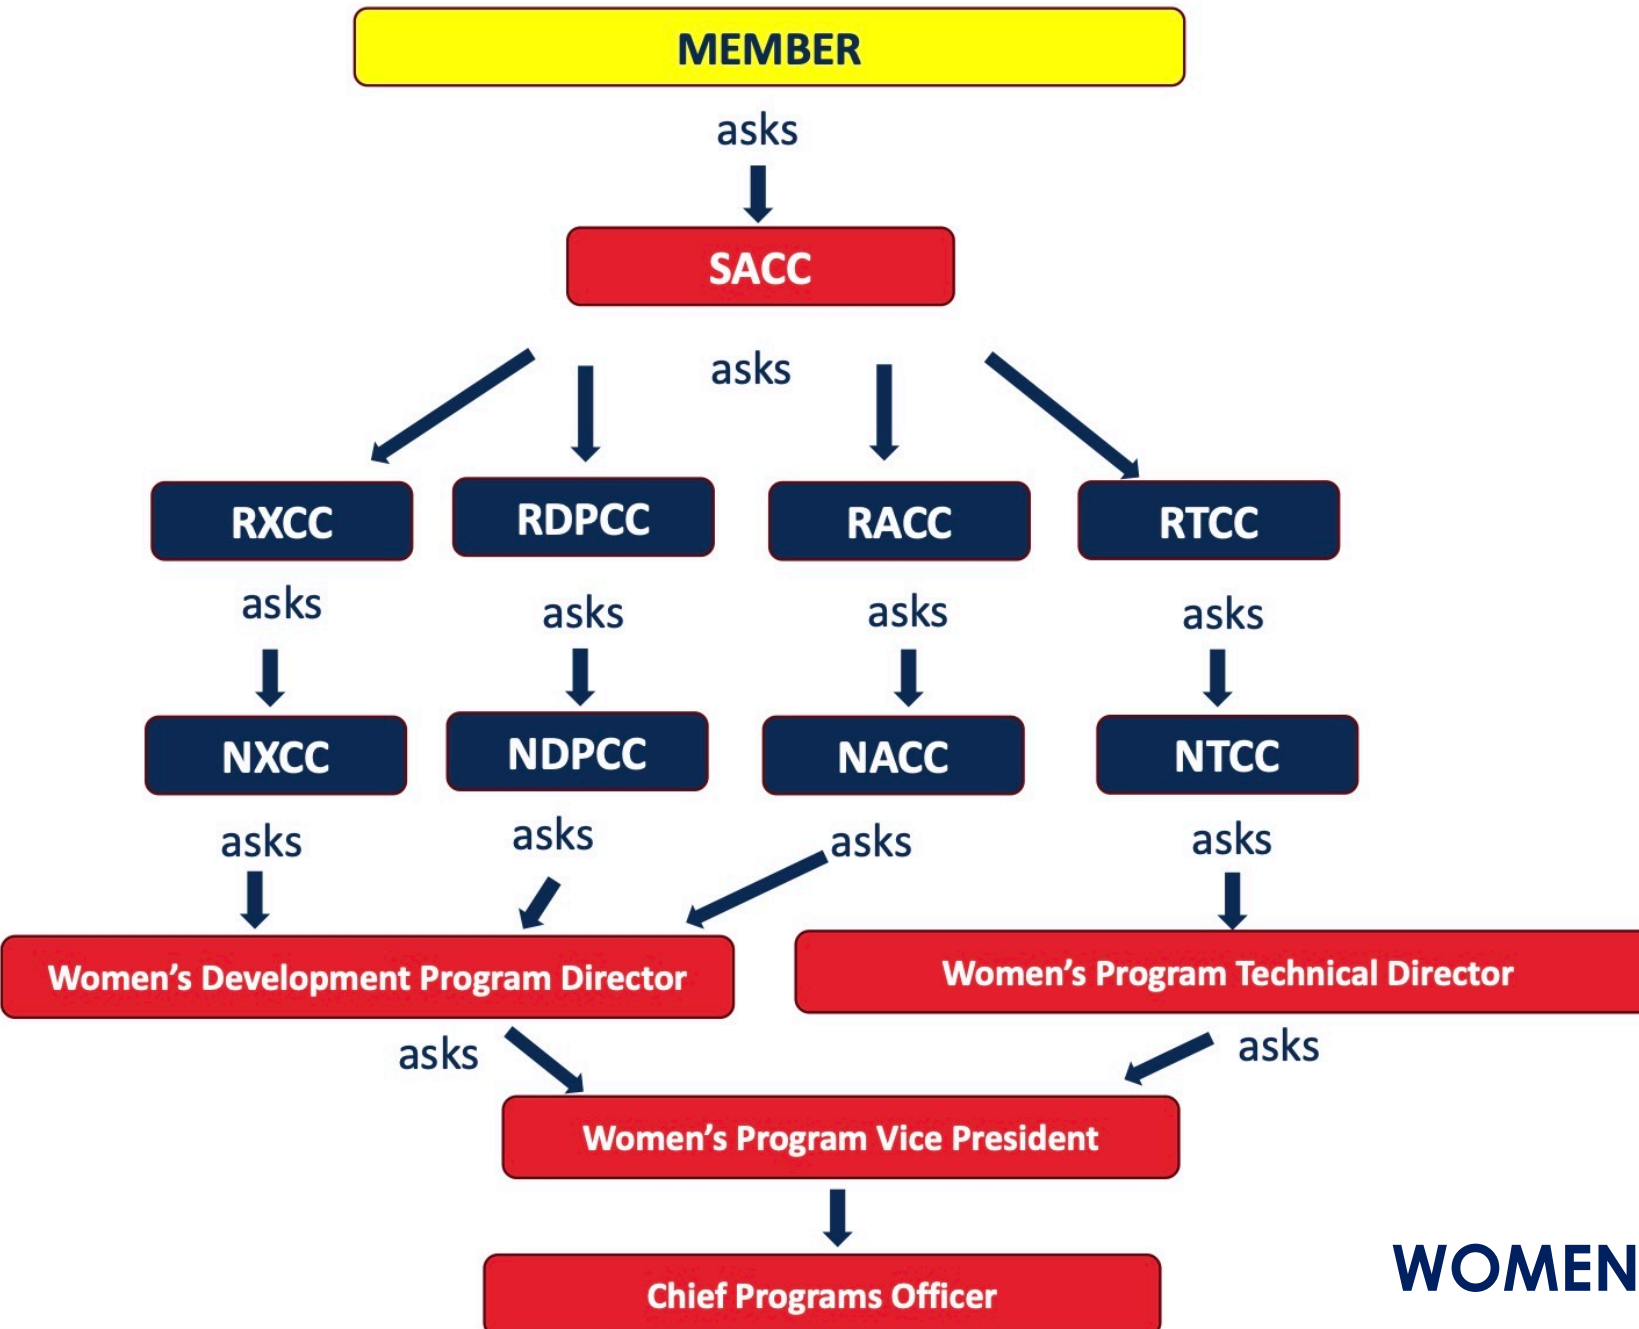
MEMBER

asks

SACC

asks

RXCC

RDPCC

RACC

RTCC

asks

asks

asks

asks

NXCC

NDPCC

NACC

NTCC

asks

asks

asks

asks

Women's Development Program Director

Women's Program Technical Director

asks

asks

Women's Program Vice President

Chief Programs Officer

WOMEN